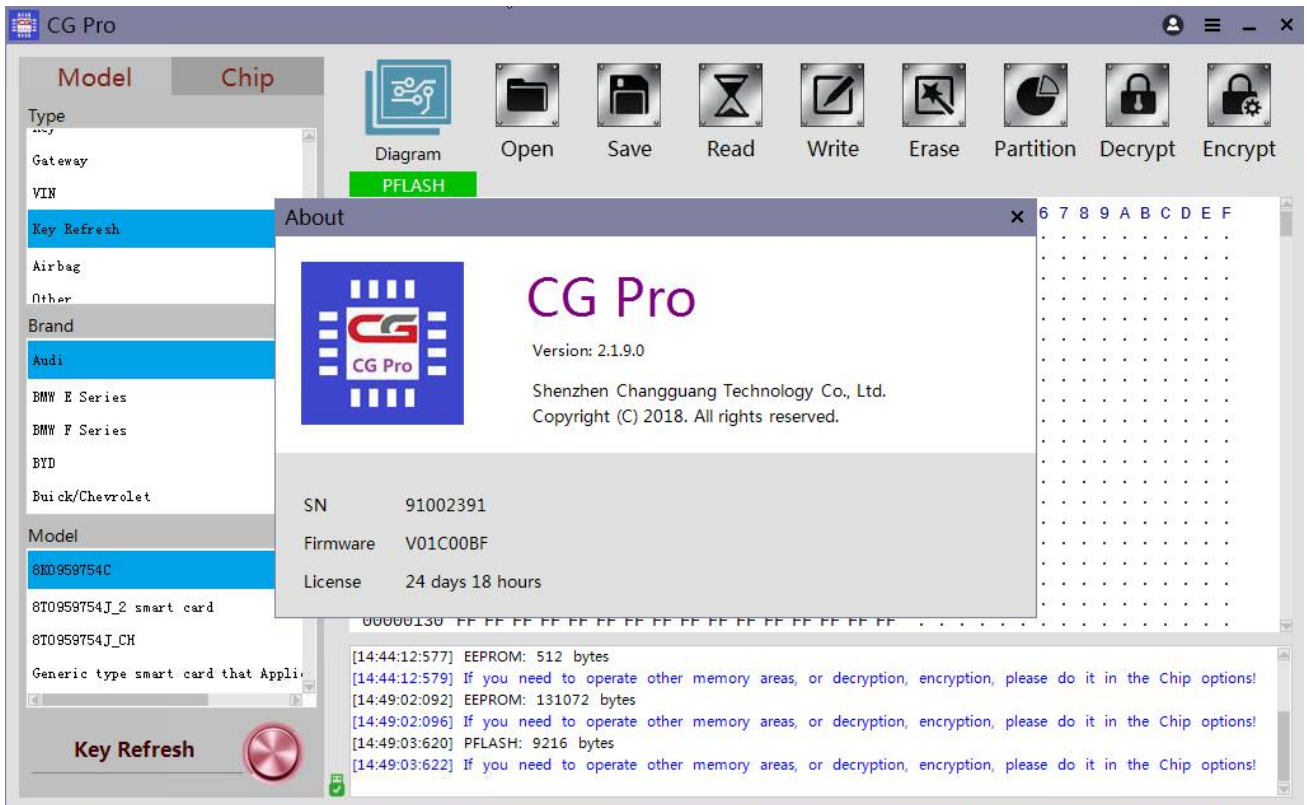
CG Pro

Model Chip

Type
Key
Gateway
VIN
Key Refresh
Airbag
Other

Brand
Audi
BMW E Series
BMW F Series
BYD
Buick/Chevrolet

Model
8K0959754C
8T0959754J_2 smart card
8T0959754J_CH
Generic type smart card that Appli

Key Refresh

Diagram
PFLASH
Open
Save
Read
Write
Erase
Partition
Decrypt
Encrypt

6 7 8 9 A B C D E F

About

CG
CG Pro

CG Pro
Version: 2.1.9.0
Shenzhen Changguang Technology Co., Ltd.
Copyright (C) 2018. All rights reserved.

SN 91002391
Firmware V01C00BF
License 24 days 18 hours

00000130 FF FF FF FF FF FF FF FF FF FF FF FF FF FF FF FF

[14:44:12:577] EEPROM: 512 bytes
[14:44:12:579] If you need to operate other memory areas, or decryption, encryption, please do it in the Chip options!
[14:49:02:092] EEPROM: 131072 bytes
[14:49:02:096] If you need to operate other memory areas, or decryption, encryption, please do it in the Chip options!
[14:49:03:620] PFLASH: 9216 bytes
[14:49:03:622] If you need to operate other memory areas, or decryption, encryption, please do it in the Chip options!